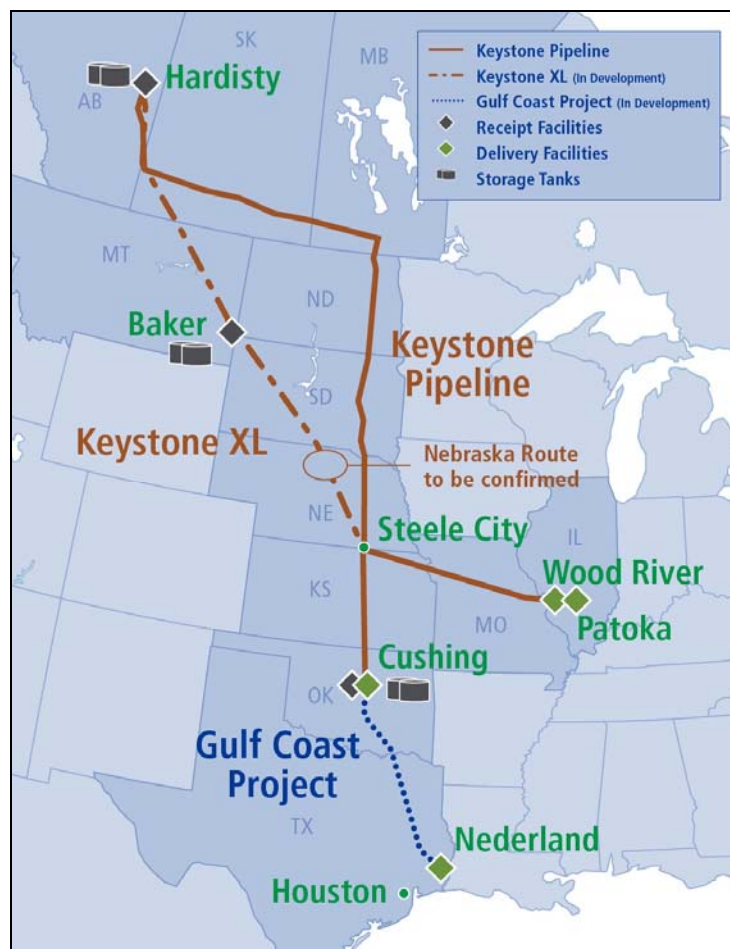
Keystone Pipeline
Keystone XL (In Development)
Gulf Coast Project (In Development)
Receipt Facilities
Delivery Facilities
Storage Tanks

SK
MB
AB
Hardisty
MT
ND
Baker
Keystone Pipeline
SD
Keystone XL
Nebraska Route to be confirmed
NE
Steele City
IL
KS
Wood River
MO
Patoka
Cushing
OK
Gulf Coast Project
TX
Nederland
Houston